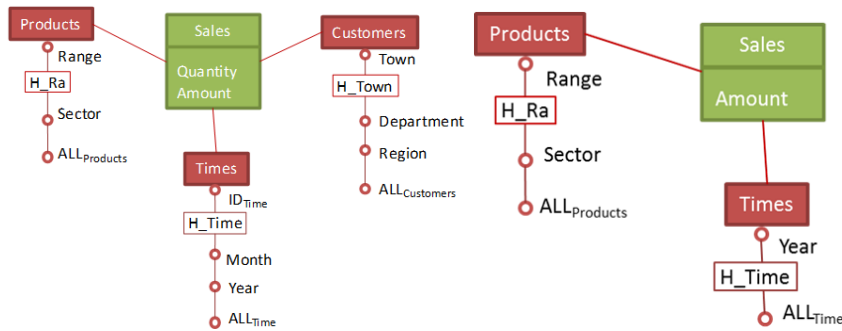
Products

Range

H_Ra

Sector

$ALL_{Products}$

Sales

Quantity
Amount

Times

$ID_{Time}$

H_Time

Month

Year

$ALL_{Time}$

Customers

Town

H_Town

Department

Region

$ALL_{Customers}$

Products

Range

H_Ra

Sector

$ALL_{Products}$

Sales

Amount

Times

Year

H_Time

$ALL_{Time}$